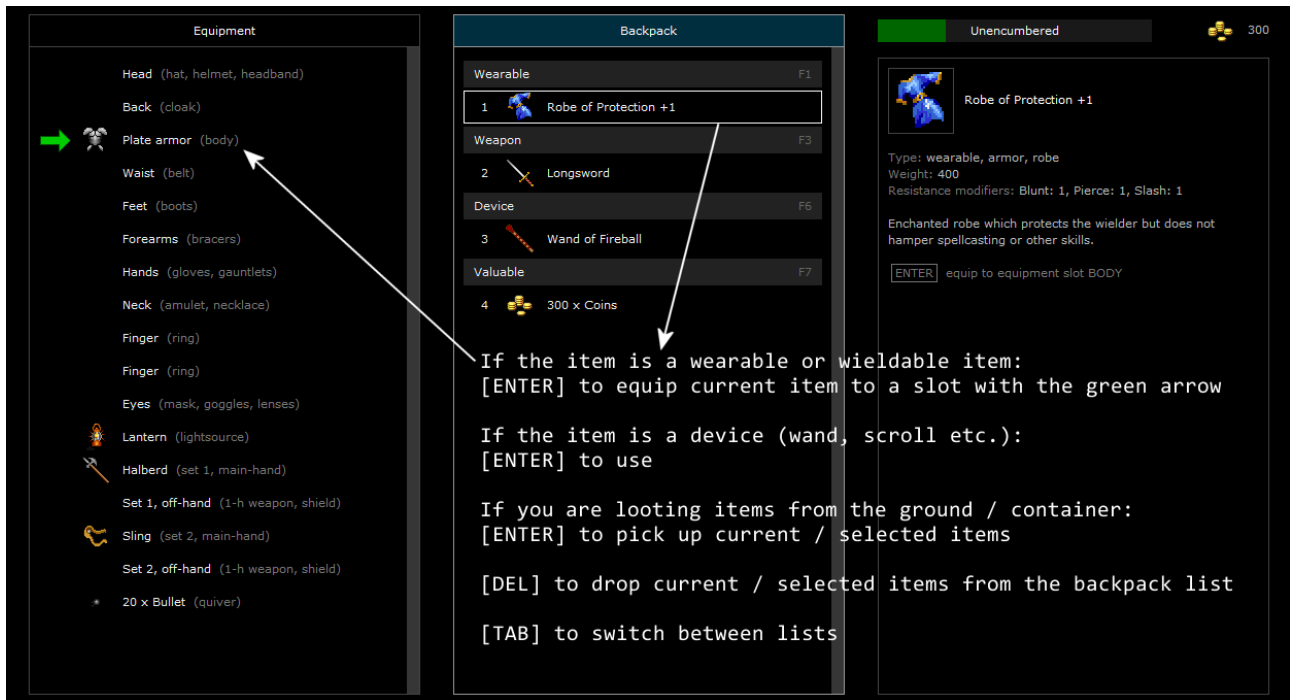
Equipment

Head (hat, helmet, headband)
Back (cloak)
Plate armor (body)
Waist (belt)
Feet (boots)
Forearms (bracers)
Hands (gloves, gauntlets)
Neck (amulet, necklace)
Finger (ring)
Finger (ring)
Eyes (mask, goggles, lenses)
Lantern (lightsource)
Halberd (set 1, main-hand)
Set 1, off-hand (1-h weapon, shield)
Sling (set 2, main-hand)
Set 2, off-hand (1-h weapon, shield)
20 x Bullet (quiver)

Backpack

Wearable F1
1 Robe of Protection +1
Weapon F3
2 Longsword
Device F6
3 Wand of Fireball
Valuable F7
4 300 x Coins

Unencumbered 300

Robe of Protection +1

Type: wearable, armor, robe
Weight: 400
Resistance modifiers: Blunt: 1, Pierce: 1, Slash: 1

Enchanted robe which protects the wielder but does not hamper spellcasting or other skills.

ENTER equip to equipment slot BODY

If the item is a wearable or wieldable item:
[ENTER] to equip current item to a slot with the green arrow

If the item is a device (wand, scroll etc.):
[ENTER] to use

If you are looting items from the ground / container:
[ENTER] to pick up current / selected items

[DEL] to drop current / selected items from the backpack list

[TAB] to switch between lists